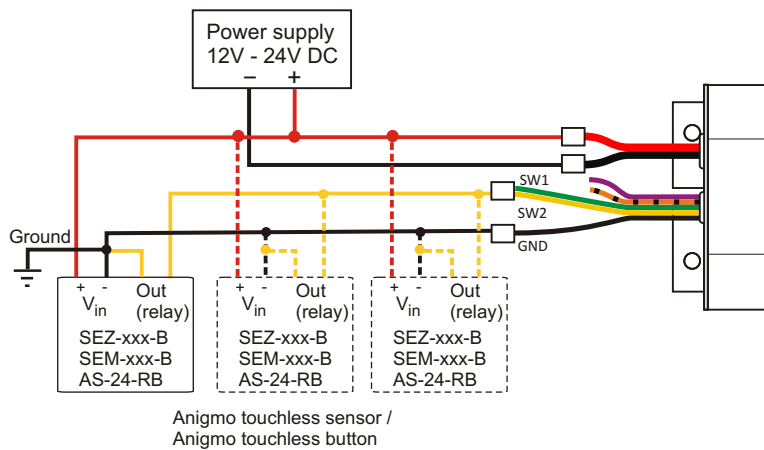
Power supply
12V - 24V DC
− +

SW1
SW2
GND

Ground

+ -
$V_{in}$
Out
(relay)
SEZ-xxx-B
SEM-xxx-B
AS-24-RB

+ -
$V_{in}$
Out
(relay)
SEZ-xxx-B
SEM-xxx-B
AS-24-RB

+ -
$V_{in}$
Out
(relay)
SEZ-xxx-B
SEM-xxx-B
AS-24-RB

Anigmo touchless sensor /
Anigmo touchless button